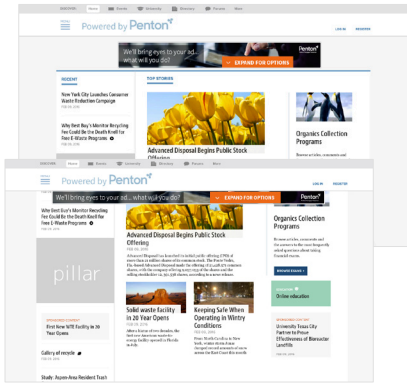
DISCOVER Home Events University Directory Penton More

Powered by Penton

LOG IN REGISTER

We'll bring eyes to your ad... what will you do?

EXPAND FOR OPTIONS

Penton

RECENT

New York City Launches Consumer Waste Reduction Campaign

Why Best Buy's Monitor Recycling Fee Could Be the Death Knell for Free E-Waste Programs

TOP STORIES

Advanced Disposal Begins Public Stock Offering

Organics Collection Programs

DISCOVER Home Events University Directory Penton More

Powered by Penton

LOG IN REGISTER

We'll bring eyes to your ad... what will you do?

EXPAND FOR OPTIONS

Penton

Why Best Buy's Monitor Recycling Fee Could Be the Death Knell for Free E-Waste Programs

pillar

SPONSORED CONTENT

First New WTE Facility in 20 Years Opens

Gallery of recycle

Study: Aspen-Area Resident Trust

Advanced Disposal Begins Public Stock Offering

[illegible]

Solid waste facility in 20 Year Opens

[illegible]

Keeping Safe When Operating in Wintry Conditions

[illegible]

Organics Collection Programs

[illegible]

BROWSE BOOKS

Online education

SPONSORED CONTENT

University Texas City Partner to Prove Effectiveness of Bioreactor Landfills

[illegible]